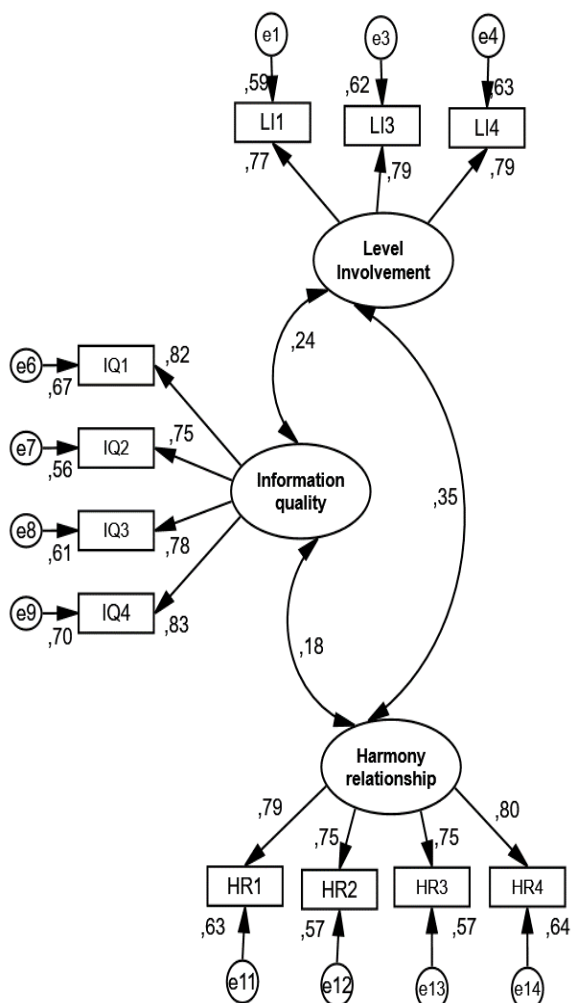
e1
e3
e4
,59
,62
63
LI1
LI3
LI4
,77
,79
,79
Level Involvement
,24
e6
IQ1
,82
,67
e7
IQ2
,75
,56
Information quality
,35
e8
IQ3
,61
,78
e9
IQ4
,70
,83
,18
Harmony relationship
,79
,75
,75
,80
HR1
HR2
HR3
HR4
,63
,57
,57
,64
e11
e12
e13
e14